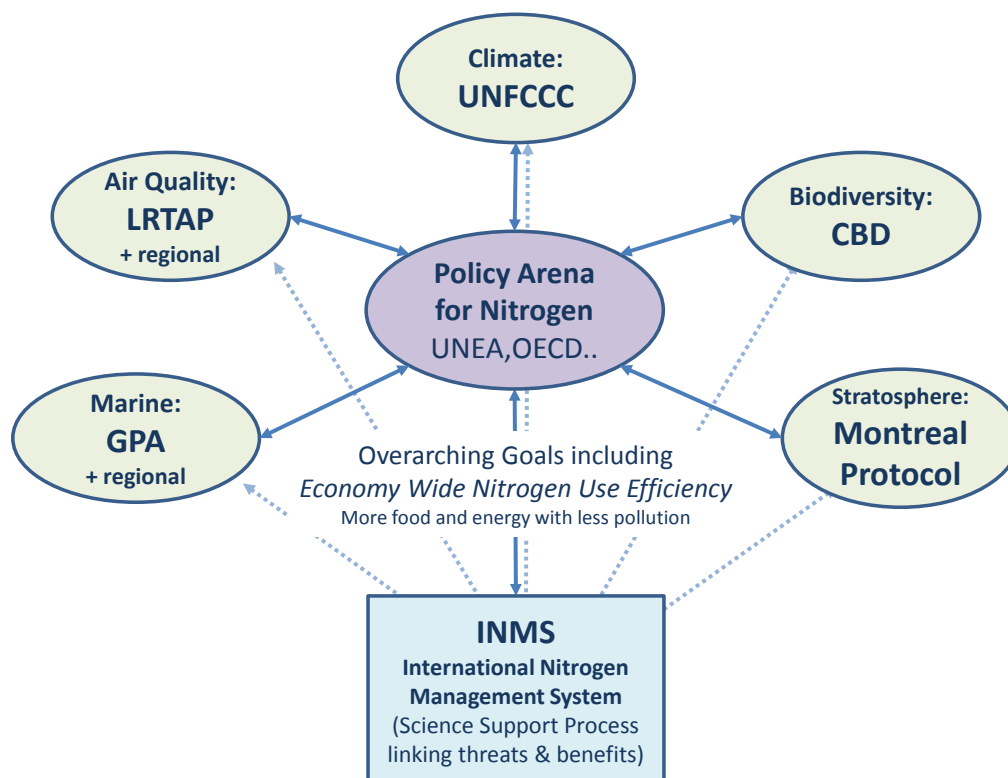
Climate:
UNFCCC

Air Quality:
LRTAP
+ regional

Biodiversity:
CBD

Policy Arena
for Nitrogen
UNEA,OECD..

Marine:
GPA
+ regional

Stratosphere:
Montreal
Protocol

Overarching Goals including
*Economy Wide Nitrogen Use Efficiency*
More food and energy with less pollution

INMS
International Nitrogen
Management System
(Science Support Process
linking threats & benefits)